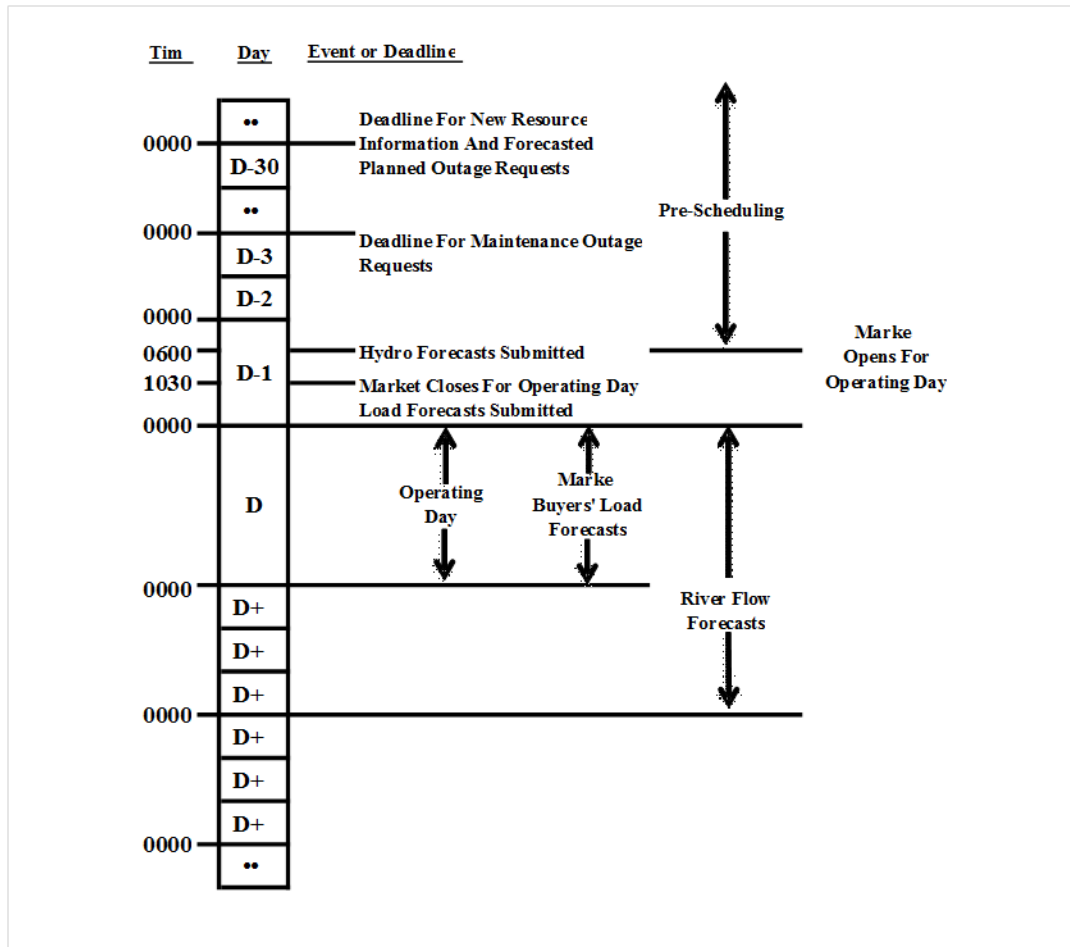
Tim Day Event or Deadline

••

0000 D-30 Deadline For New Resource Information And Forecasted Planned Outage Requests

••

0000 D-3 Deadline For Maintenance Outage Requests

D-2

0000

0600 D-1 Hydro Forecasts Submitted

1030 Market Closes For Operating Day Load Forecasts Submitted

0000

D

0000

D+

D+

D+

0000

D+

D+

D+

0000

••

Pre-Scheduling

Marke Opens For Operating Day

Operating Day

Marke Buyers' Load Forecasts

River Flow Forecasts